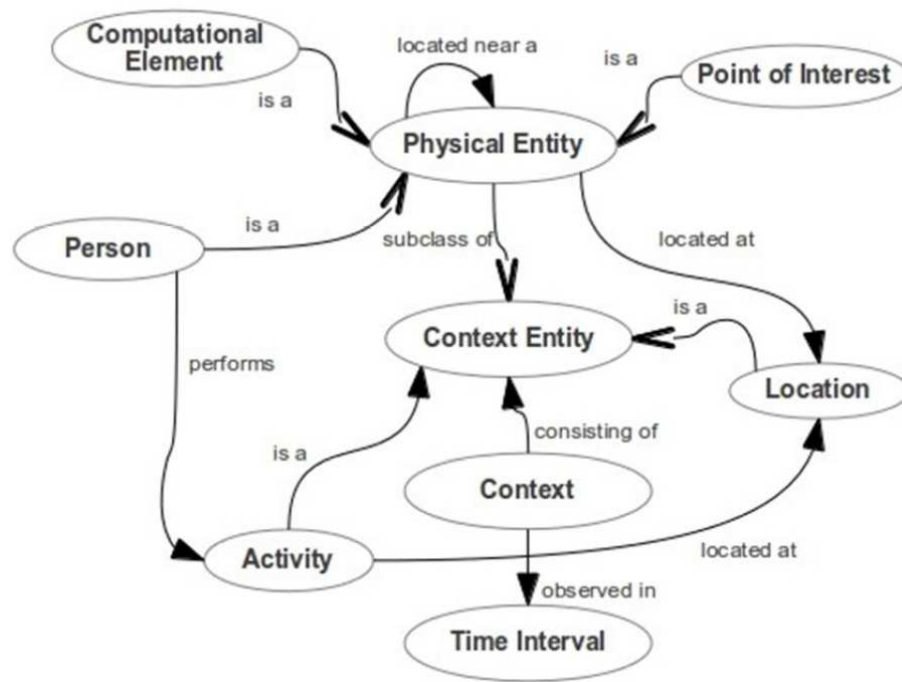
Computational Element

located near a

is a

Point of Interest

is a

Physical Entity

is a

Person

subclass of

located at

is a

Context Entity

performs

Location

consisting of

is a

Context

Activity

located at

observed in

Time Interval